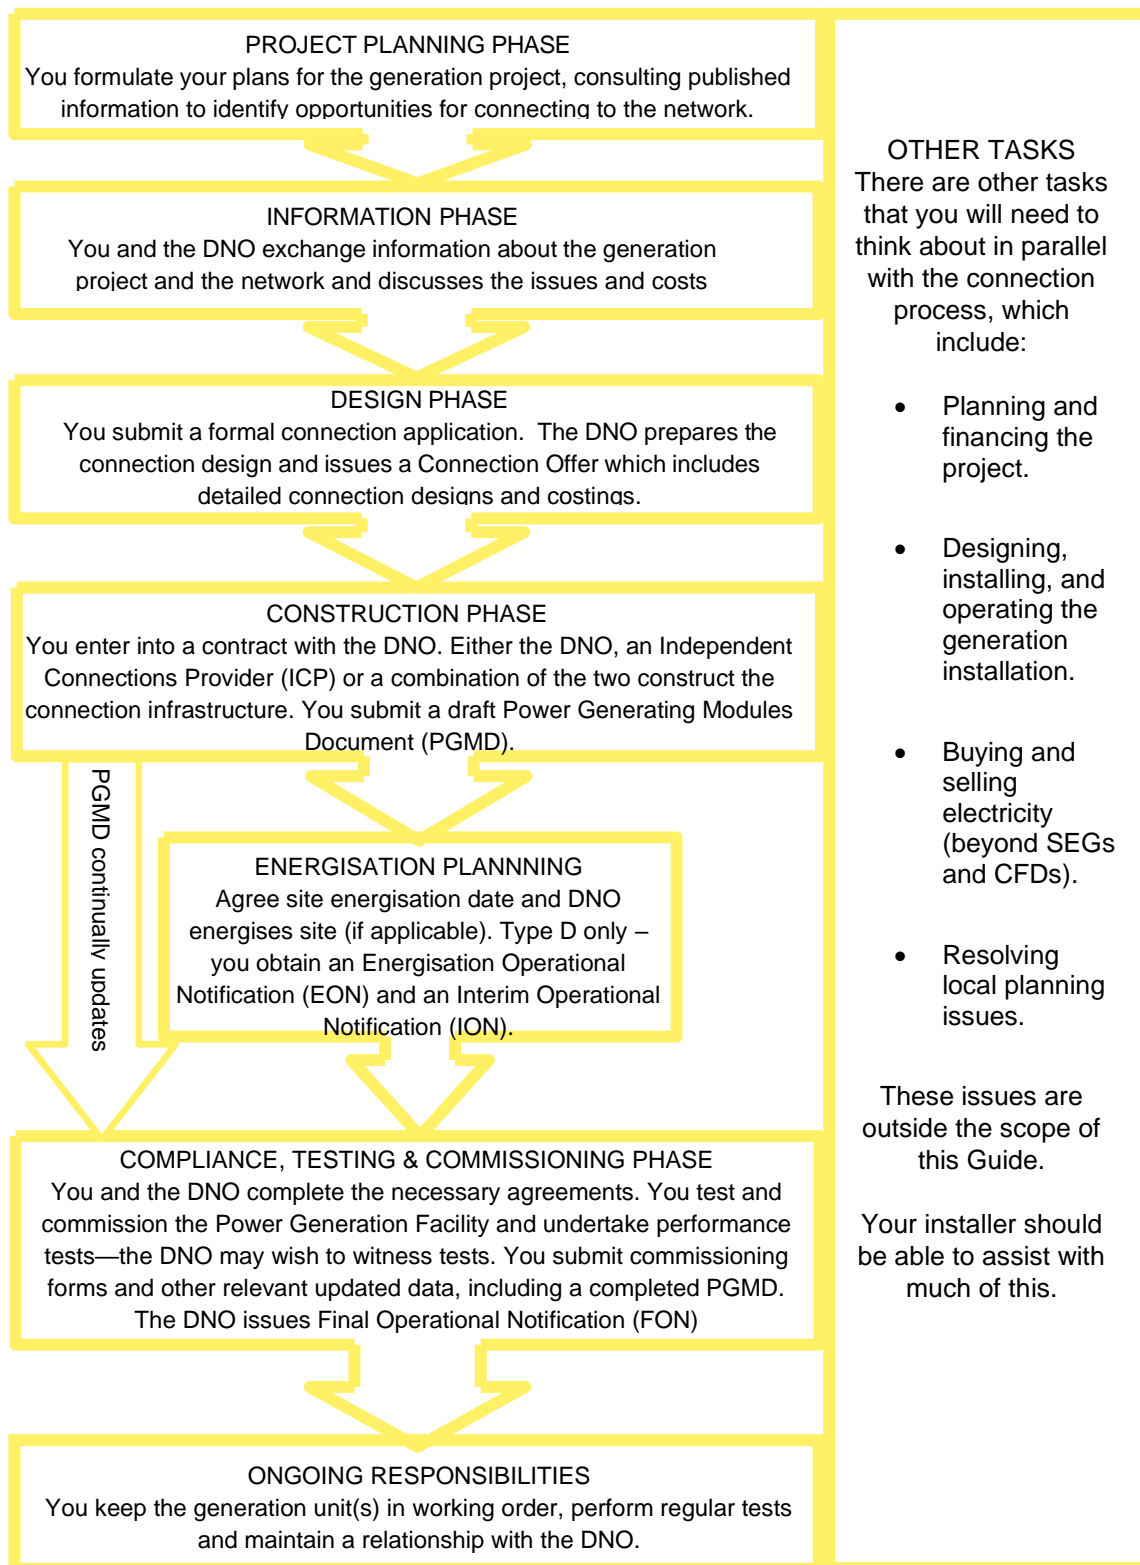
PROJECT PLANNING PHASE
You formulate your plans for the generation project, consulting published information to identify opportunities for connecting to the network.

INFORMATION PHASE
You and the DNO exchange information about the generation project and the network and discusses the issues and costs

DESIGN PHASE
You submit a formal connection application. The DNO prepares the connection design and issues a Connection Offer which includes detailed connection designs and costings.

CONSTRUCTION PHASE
You enter into a contract with the DNO. Either the DNO, an Independent Connections Provider (ICP) or a combination of the two construct the connection infrastructure. You submit a draft Power Generating Modules Document (PGMD).

PGMD continually updates

ENERGISATION PLANNNING
Agree site energisation date and DNO energises site (if applicable). Type D only – you obtain an Energisation Operational Notification (EON) and an Interim Operational Notification (ION).

COMPLIANCE, TESTING & COMMISSIONING PHASE
You and the DNO complete the necessary agreements. You test and commission the Power Generation Facility and undertake performance tests—the DNO may wish to witness tests. You submit commissioning forms and other relevant updated data, including a completed PGMD. The DNO issues Final Operational Notification (FON)

ONGOING RESPONSIBILITIES
You keep the generation unit(s) in working order, perform regular tests and maintain a relationship with the DNO.

OTHER TASKS
There are other tasks that you will need to think about in parallel with the connection process, which include:

• Planning and financing the project.

• Designing, installing, and operating the generation installation.

• Buying and selling electricity (beyond SEGs and CFDs).

• Resolving local planning issues.

These issues are outside the scope of this Guide.

Your installer should be able to assist with much of this.